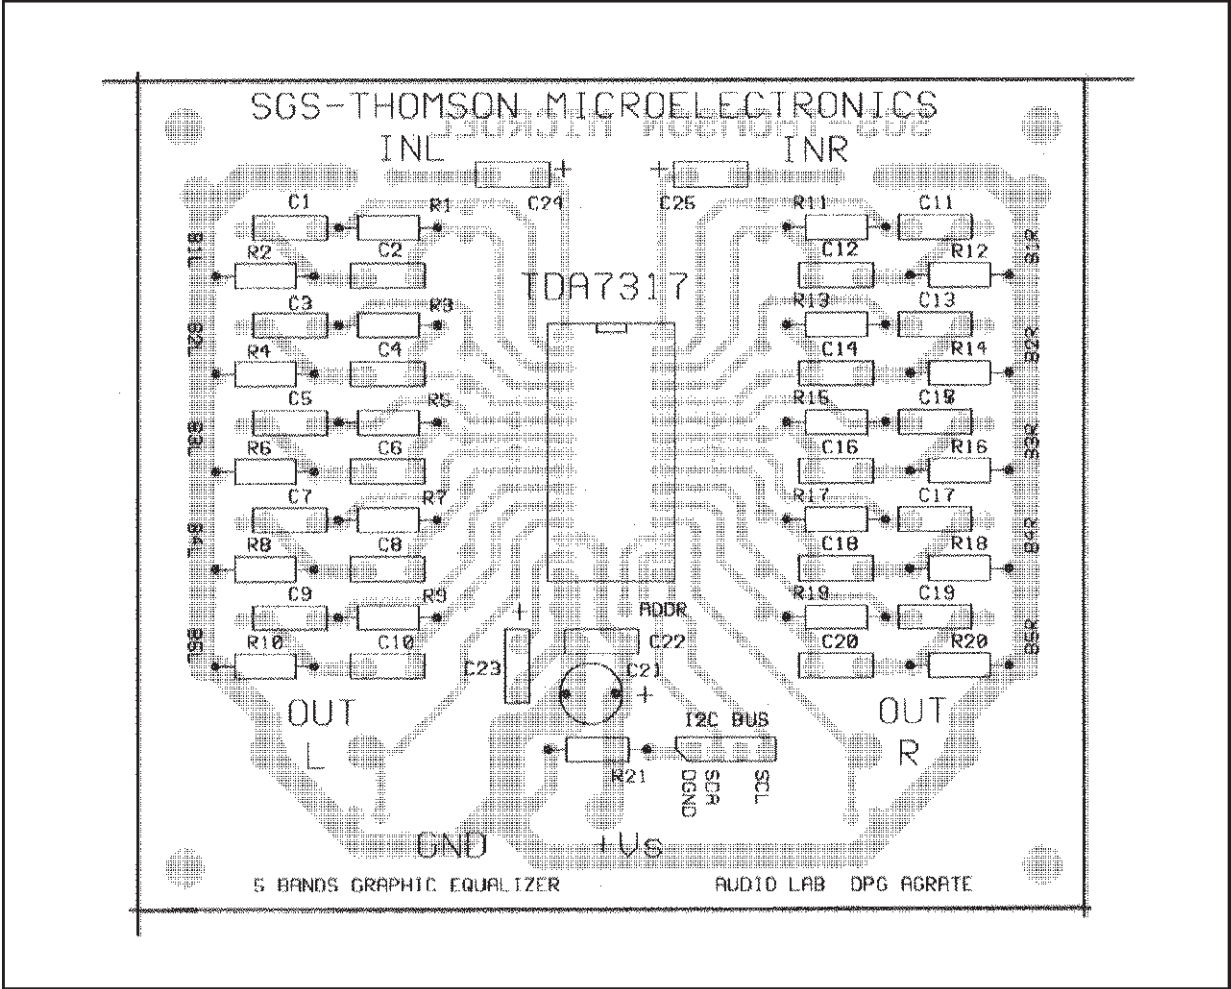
SGS-THOMSON MICROELECTRONICS

INL

INR

+ C24

+ C25

C1 R1

R2 C2

B1L

C3 R3

R4 C4

B2L

C5 R5

R6 C6

B3L

C7 R7

R8 C8

B4L

C9 R9

R10 C10

B5L

TDA7317

R11 C11

C12 R12

B1R

R13 C13

C14 R14

B2R

R15 C15

C16 R16

B3R

R17 C17

C18 R18

B4R

R19 C19

C20 R20

B5R

ADDR

+ C23

C22

C21 +

I2C BUS

R21

DGND SDA SCL

OUT L

OUT R

GND

+Vs

5 BANDS GRAPHIC EQUALIZER

AUDIO LAB DPG AGRATE